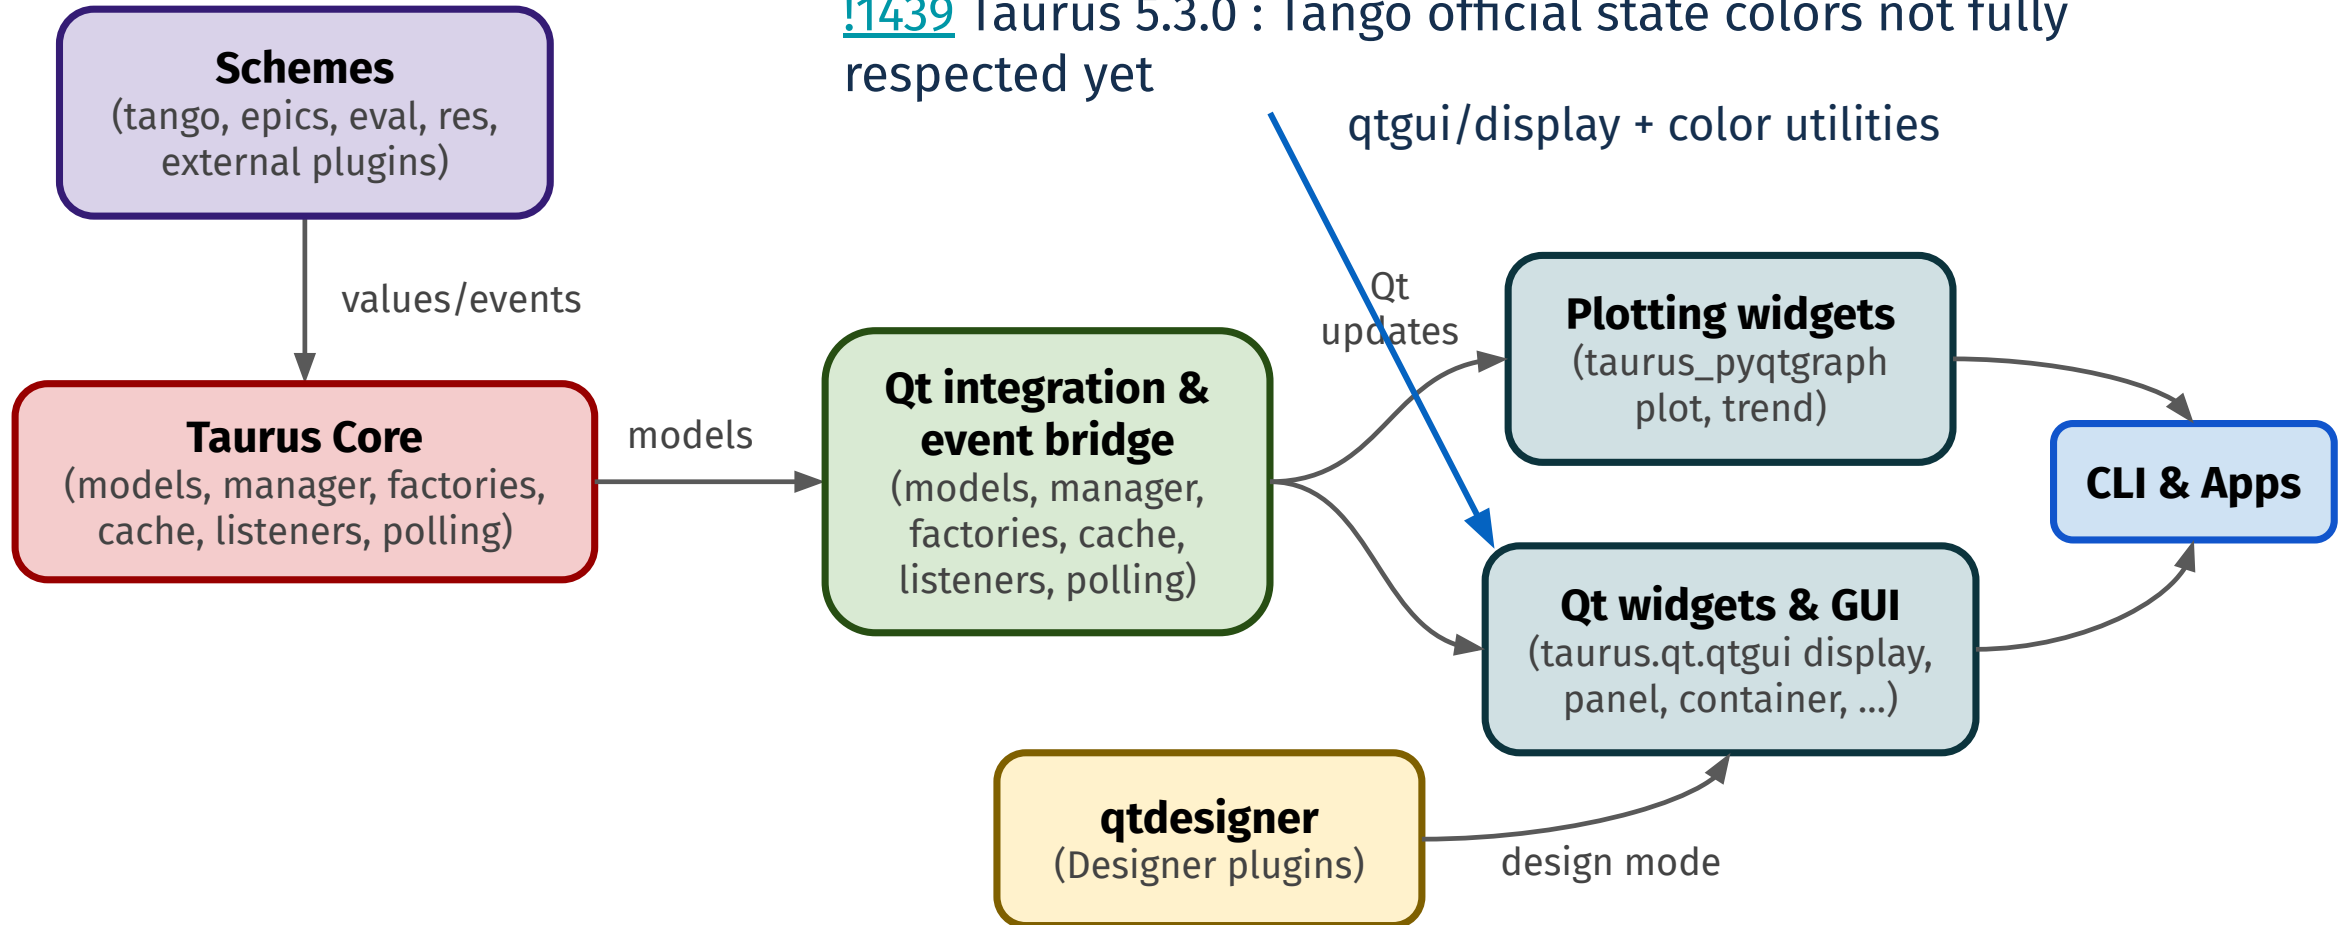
!1439 Taurus 5.3.0 : Tango official state colors not fully respected yet

qtgui/display + color utilities

Schemes
(tango, epics, eval, res, external plugins)

values/events

Taurus Core
(models, manager, factories, cache, listeners, polling)

models

Qt integration & event bridge
(models, manager, factories, cache, listeners, polling)

Qt updates

Plotting widgets
(taurus_pyqtgraph plot, trend)

CLI & Apps

Qt widgets & GUI
(taurus.qt.qtgui display, panel, container, ...)

qtdesigner
(Designer plugins)

design mode